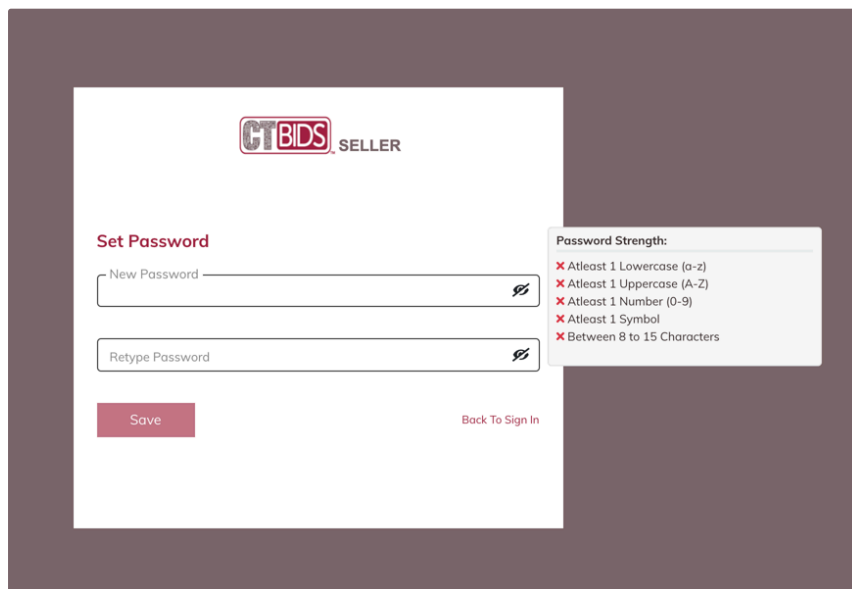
CTBIDS SELLER

Set Password

New Password

Retype Password

Save

Back To Sign In

Password Strength:

✖ Atleast 1 Lowercase (a-z)
✖ Atleast 1 Uppercase (A-Z)
✖ Atleast 1 Number (0-9)
✖ Atleast 1 Symbol
✖ Between 8 to 15 Characters